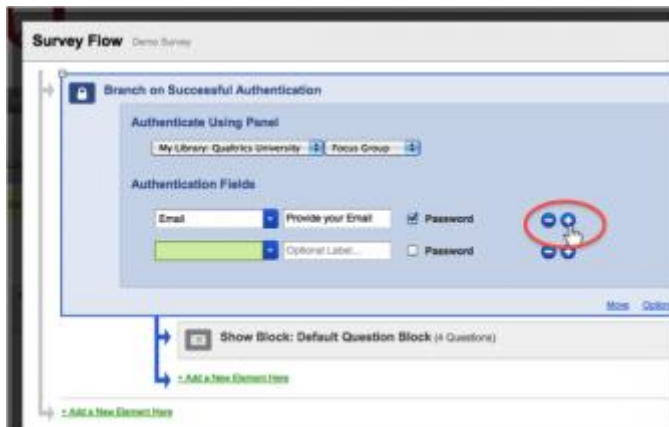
Survey Flow Demo Survey

Branch on Successful Authentication

Authenticate Using Panel

My Library: Qualtrics University

Focus Group

Authentication Fields

Email

Provide your Email

Password

Optional Label...

Password

Move

Optio

Show Block: Default Question Block (4 Questions)

+ Add a New Element Here

+ Add a New Element Here